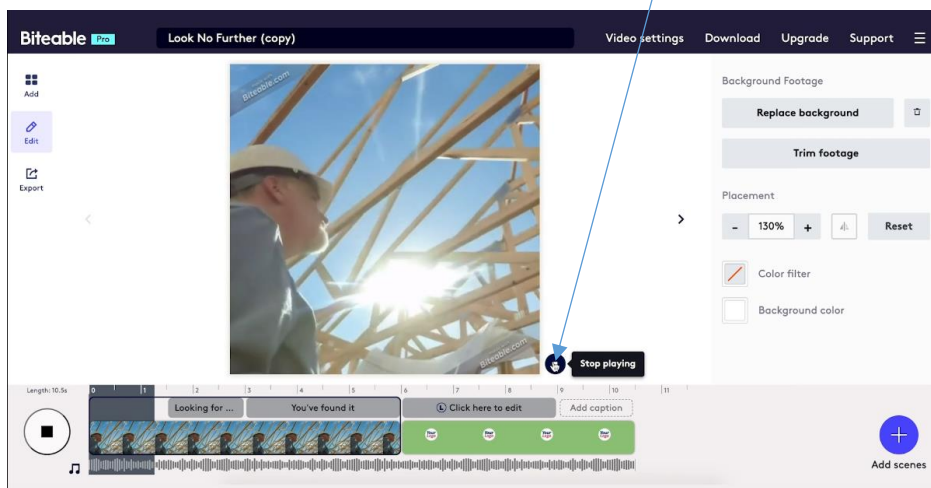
Biteable Pro
Look No Further (copy)
Video settings Download Upgrade Support

Add
Edit
Export

Biteable.com
Biteable.com

Stop playing

Background Footage
Replace background
Trim footage
Placement
- 130% +
Reset
Color filter
Background color

Length: 10.5s
0 1 2 3 4 5 6 7 8 9 10 11
Looking for ...
You've found it
Click here to edit
Add caption

Add scenes